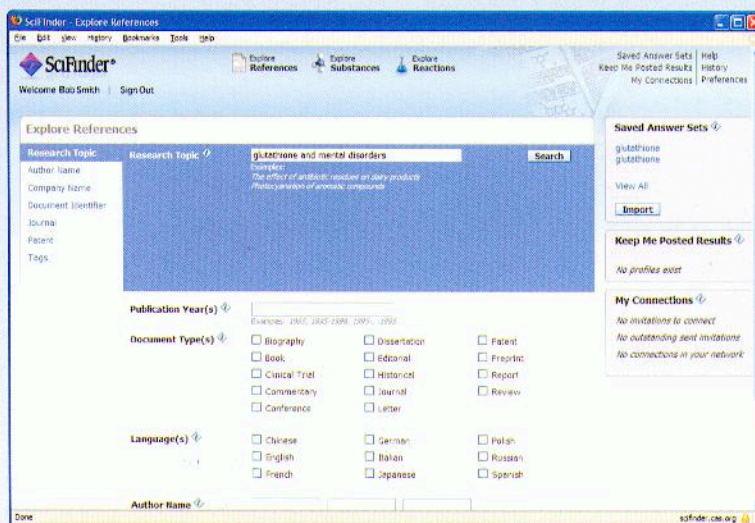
SciFinder - Explore References

File Edit View History Bookmarks Tools Help

SciFinder®

Explore References | Explore Substances | Explore Reactions

Saved Answer Sets | Help
Keep Me Posted Results | History
My Connections | Preferences

Welcome Bob Smith | Sign Out

Explore References

Research Topic
Author Name
Company Name
Document Identifier
Journal
Patent
Tags

Research Topic

glutathione and mental disorders

Search

Examples:
The effect of antibiotic residues on dairy products
Photocyanation of aromatic compounds

Publication Year(s)

Examples: 1995, 1995-1999, 1995-, -1995

Document Type(s)

Biography
Book
Clinical Trial
Commentary
Conference
Dissertation
Editorial
Historical
Journal
Letter
Patent
Preprint
Report
Review

Language(s)

Chinese
English
French
German
Italian
Japanese
Polish
Russian
Spanish

Author Name

Saved Answer Sets

glutathione
glutathione

View All

Import

Keep Me Posted Results

No profiles exist

My Connections

No invitations to connect
No outstanding sent invitations
No connections in your network

Done

scifinder.cas.org